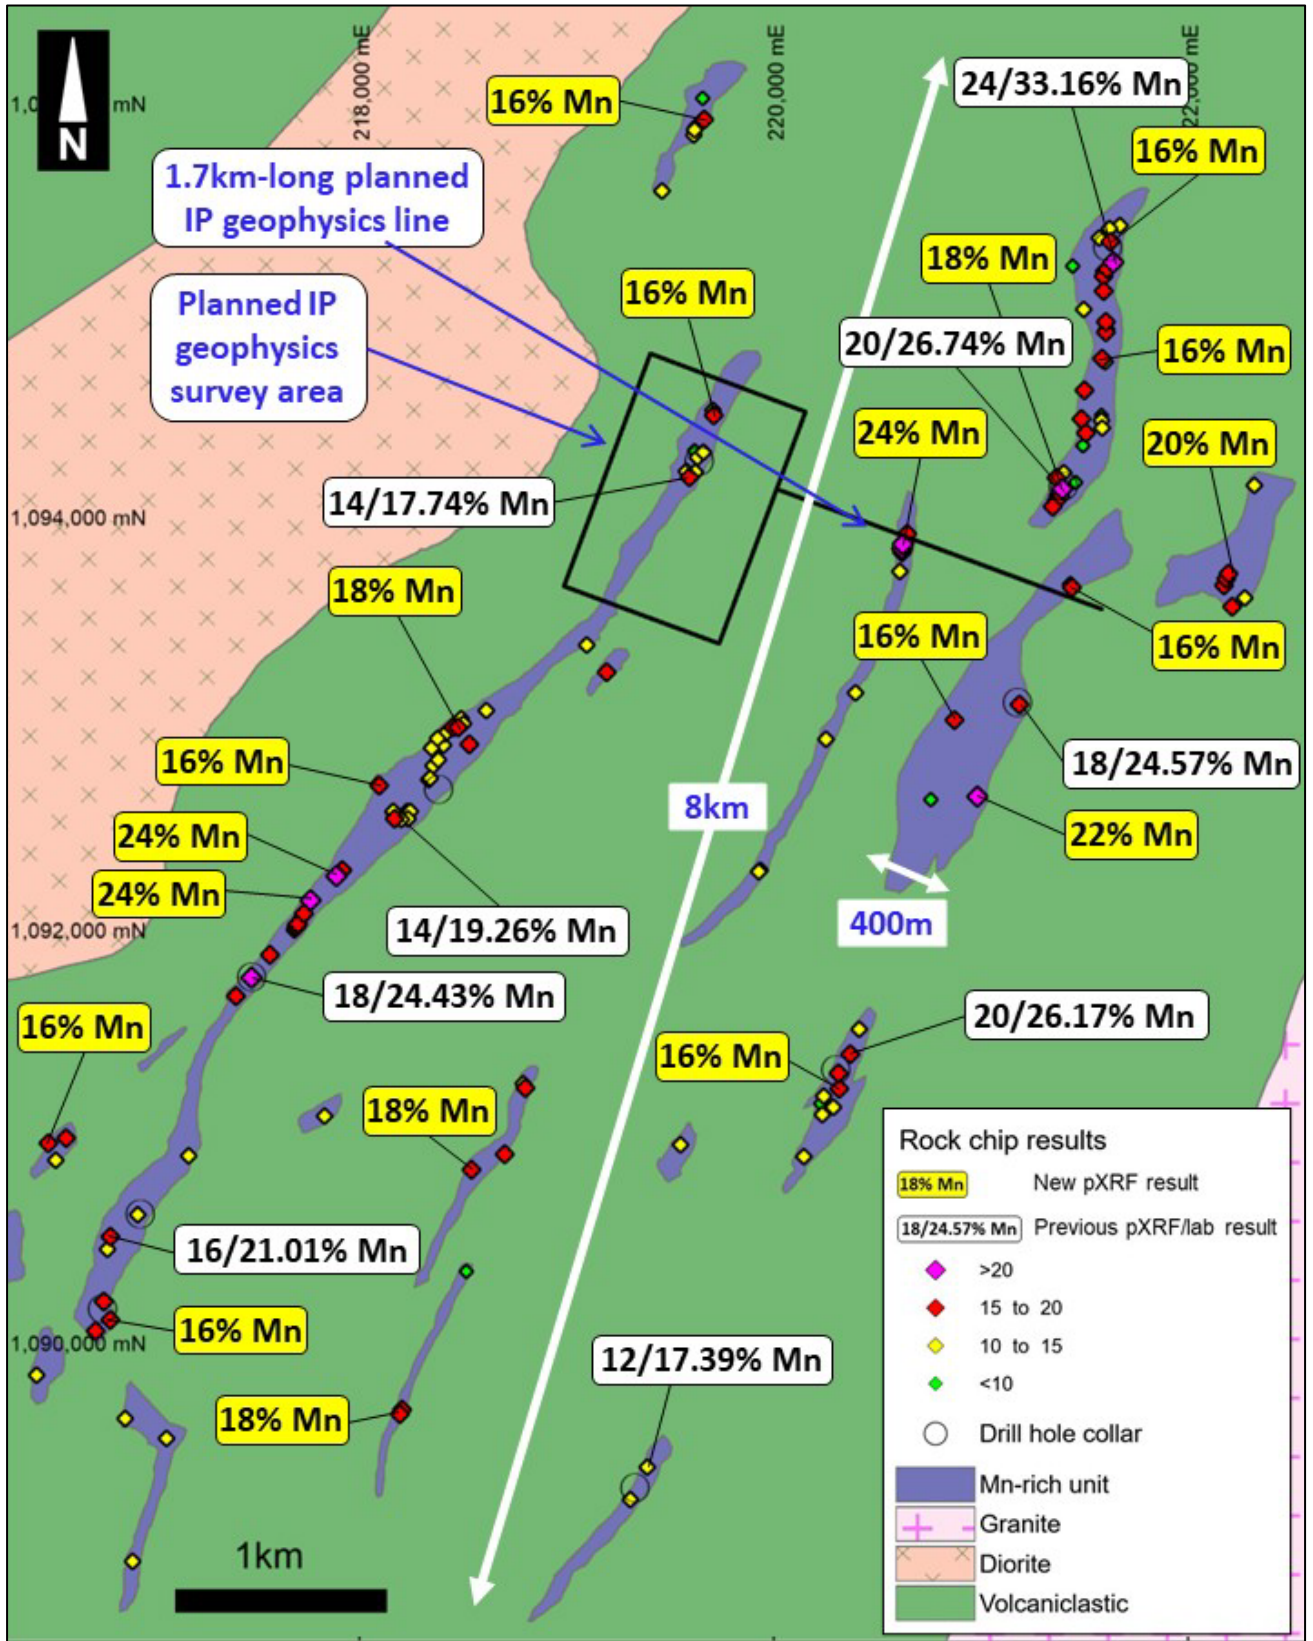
N

1,0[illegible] mN

218,000 mE

220,000 mE

22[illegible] mE

16% Mn

24/33.16% Mn

1.7km-long planned IP geophysics line

16% Mn

18% Mn

16% Mn

Planned IP geophysics survey area

20/26.74% Mn

16% Mn

24% Mn

20% Mn

14/17.74% Mn

1,094,000 mN

18% Mn

16% Mn

16% Mn

16% Mn

18/24.57% Mn

8km

24% Mn

22% Mn

24% Mn

400m

14/19.26% Mn

1,092,000 mN

18/24.43% Mn

20/26.17% Mn

16% Mn

16% Mn

18% Mn

16/21.01% Mn

16% Mn

1,090,000 mN

12/17.39% Mn

18% Mn

1km

Rock chip results

18% Mn New pXRF result

18/24.57% Mn Previous pXRF/lab result

>20

15 to 20

10 to 15

<10

Drill hole collar

Mn-rich unit

Granite

Diorite

Volcaniclastic